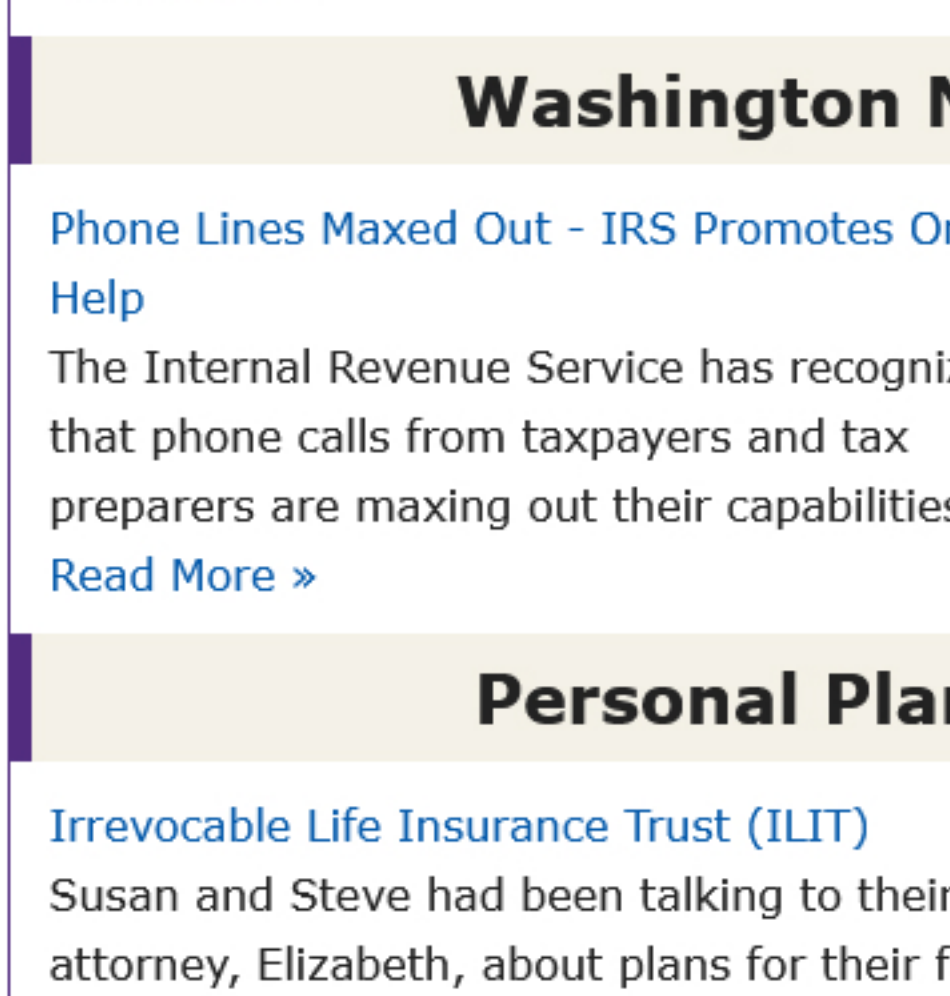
Washington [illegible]

Phone Lines Maxed Out - IRS Promotes O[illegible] Help

The Internal Revenue Service has recogni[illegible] that phone calls from taxpayers and tax preparers are maxing out their capabilitie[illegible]

Read More »

Personal Pla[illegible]

Irrevocable Life Insurance Trust (ILIT)

Susan and Steve had been talking to thei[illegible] attorney, Elizabeth, about plans for their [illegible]